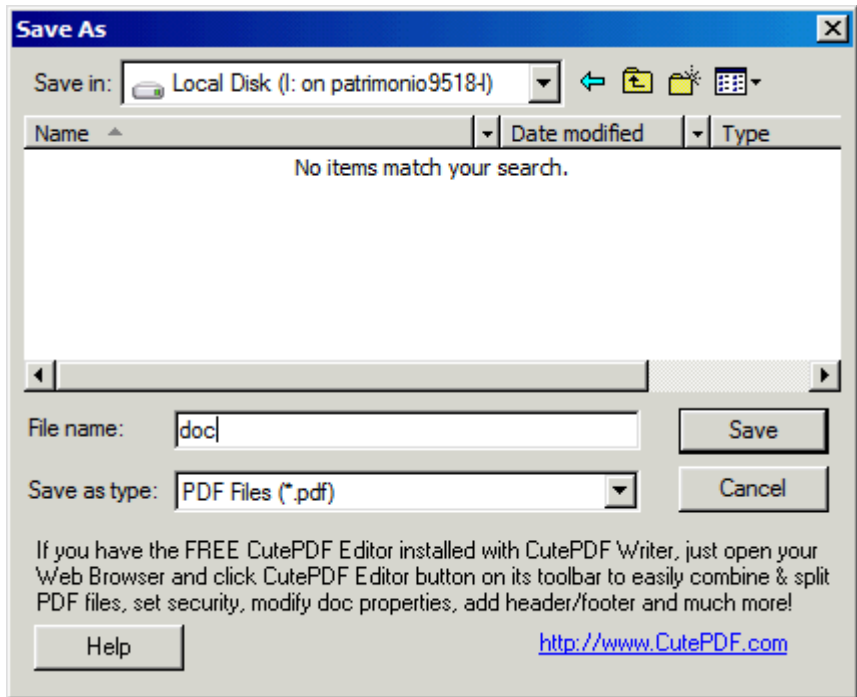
Save As

Save in: Local Disk (I: on patrimonio9518-I)

Name | Date modified | Type

No items match your search.

File name: doc

Save

Save as type: PDF Files (*.pdf)

Cancel

If you have the FREE CutePDF Editor installed with CutePDF Writer, just open your Web Browser and click CutePDF Editor button on its toolbar to easily combine & split PDF files, set security, modify doc properties, add header/footer and much more!

Help

http://www.CutePDF.com